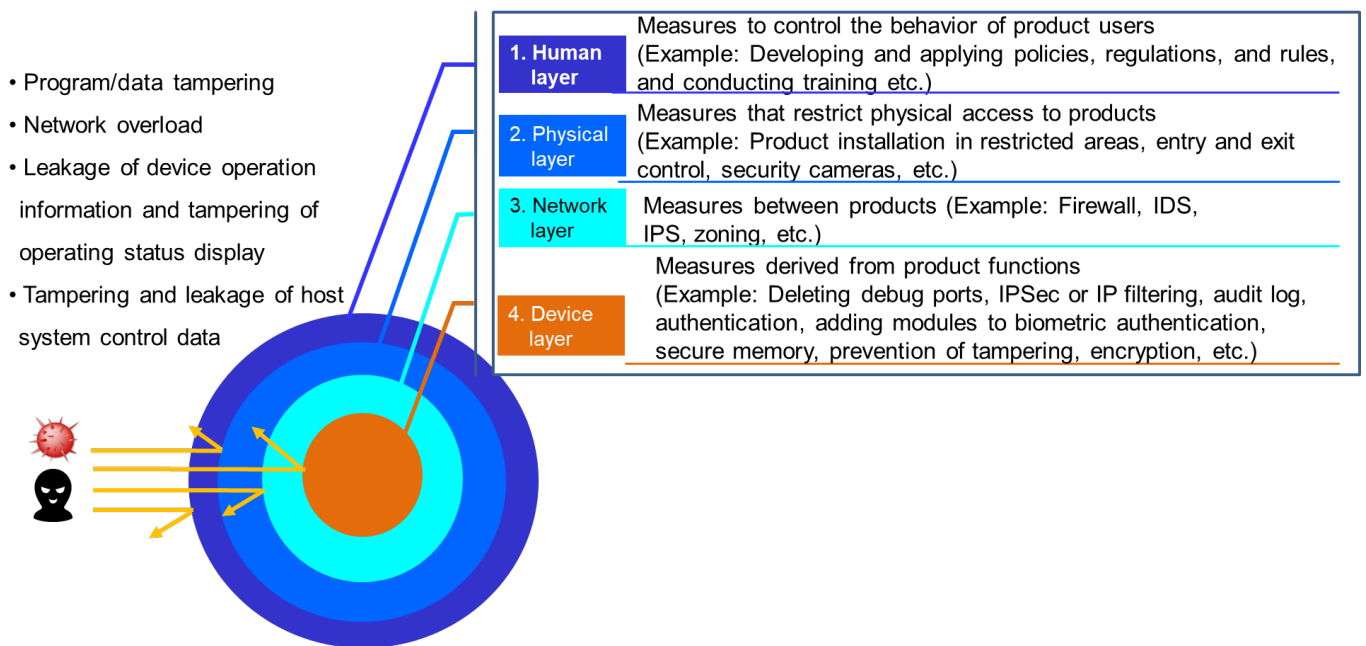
• Program/data tampering
• Network overload
• Leakage of device operation information and tampering of operating status display
• Tampering and leakage of host system control data

1. Human layer
Measures to control the behavior of product users
(Example: Developing and applying policies, regulations, and rules, and conducting training etc.)

2. Physical layer
Measures that restrict physical access to products
(Example: Product installation in restricted areas, entry and exit control, security cameras, etc.)

3. Network layer
Measures between products (Example: Firewall, IDS, IPS, zoning, etc.)

4. Device layer
Measures derived from product functions
(Example: Deleting debug ports, IPSec or IP filtering, audit log, authentication, adding modules to biometric authentication, secure memory, prevention of tampering, encryption, etc.)